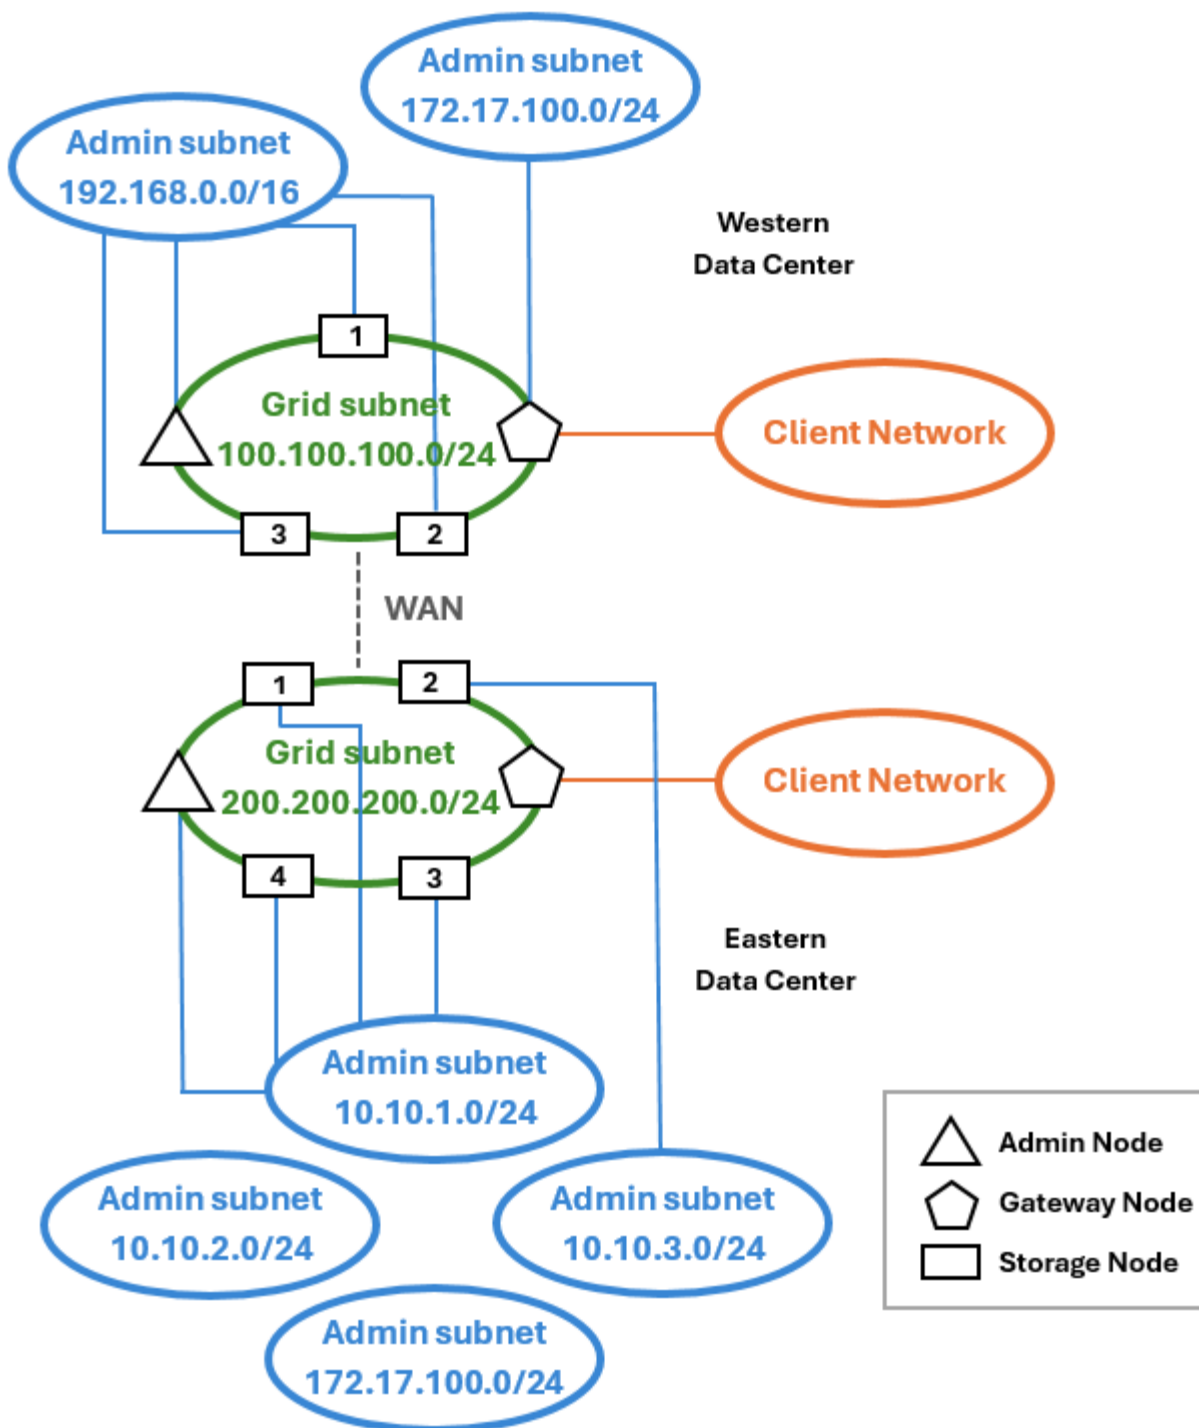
Admin subnet
172.17.100.0/24

Admin subnet
192.168.0.0/16

Western
Data Center

1

Grid subnet
100.100.100.0/24

Client Network

3

2

WAN

1

2

Grid subnet
200.200.200.0/24

Client Network

4

3

Eastern
Data Center

Admin subnet
10.10.1.0/24

Admin subnet
10.10.2.0/24

Admin subnet
10.10.3.0/24

Admin subnet
172.17.100.0/24

Admin Node
Gateway Node
Storage Node